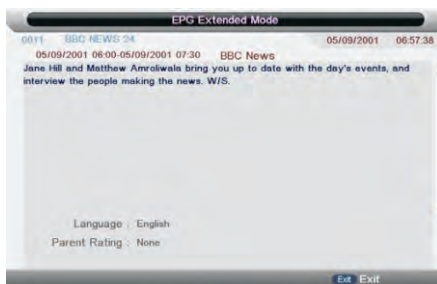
EPG Extended Mode

0011 BBC NEWS 24 05/09/2001 06:57:38

05/09/2001 06:00-05/09/2001 07:30 BBC News

Jane Hill and Matthew Amroliwala bring you up to date with the day's events, and interview the people making the news. W/S.

Language : English

Parent Rating : None

Exit Exit